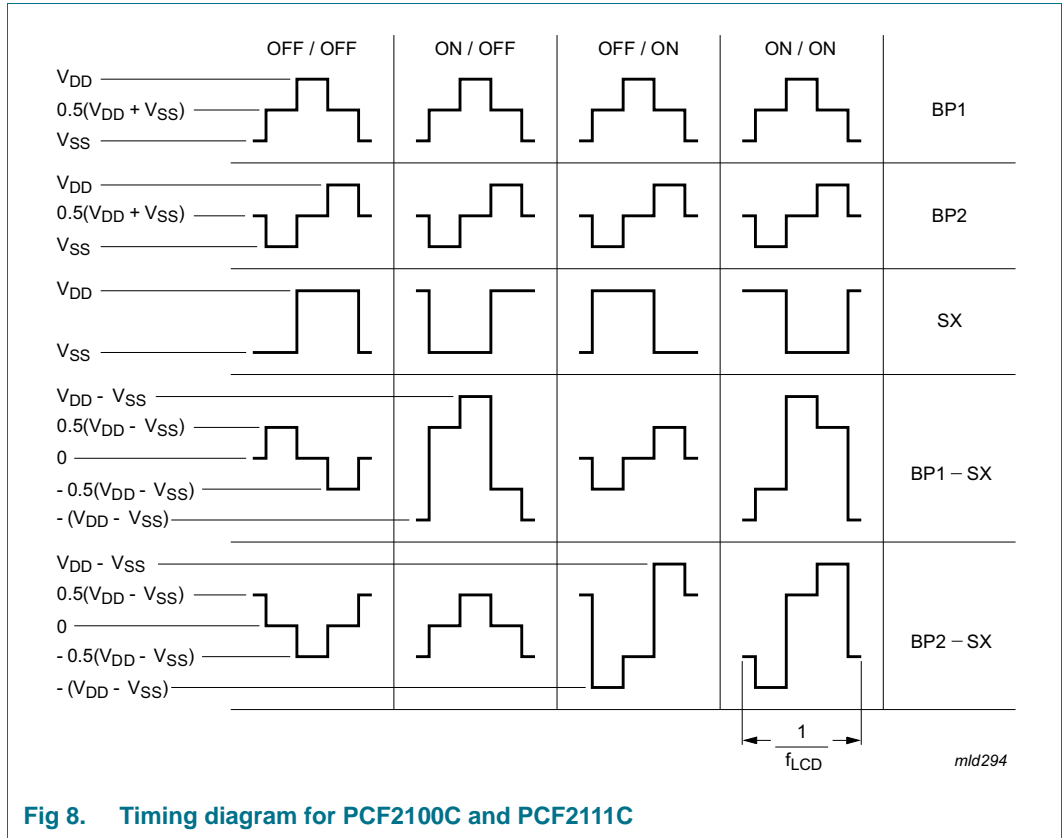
OFF / OFF ON / OFF OFF / ON ON / ON

$V_{DD}$
$0.5(V_{DD} + V_{SS})$
$V_{SS}$
BP1

$V_{DD}$
$0.5(V_{DD} + V_{SS})$
$V_{SS}$
BP2

$V_{DD}$
$V_{SS}$
SX

$V_{DD} - V_{SS}$
$0.5(V_{DD} - V_{SS})$
0
$- 0.5(V_{DD} - V_{SS})$
$- (V_{DD} - V_{SS})$
BP1 − SX

$V_{DD} - V_{SS}$
$0.5(V_{DD} - V_{SS})$
0
$- 0.5(V_{DD} - V_{SS})$
$- (V_{DD} - V_{SS})$
BP2 − SX

$\frac{1}{f_{LCD}}$

mld294

Fig 8. Timing diagram for PCF2100C and PCF2111C